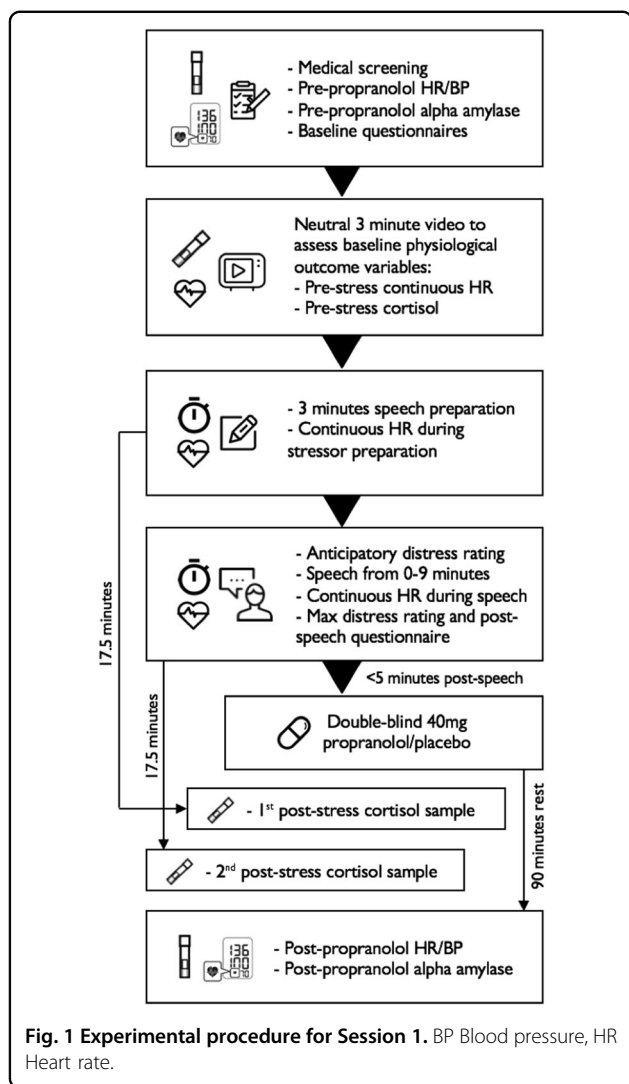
136
100
70

- Medical screening
- Pre-propranolol HR/BP
- Pre-propranolol alpha amylase
- Baseline questionnaires

Neutral 3 minute video to assess baseline physiological outcome variables:
- Pre-stress continuous HR
- Pre-stress cortisol

- 3 minutes speech preparation
- Continuous HR during stressor preparation

17.5 minutes

- Anticipatory distress rating
- Speech from 0-9 minutes
- Continuous HR during speech
- Max distress rating and post-speech questionnaire

17.5 minutes

<5 minutes post-speech

Double-blind 40mg propranolol/placebo

- 1st post-stress cortisol sample

90 minutes rest

- 2nd post-stress cortisol sample

136
100
70

- Post-propranolol HR/BP
- Post-propranolol alpha amylase

Fig. 1 Experimental procedure for Session 1. BP Blood pressure, HR Heart rate.